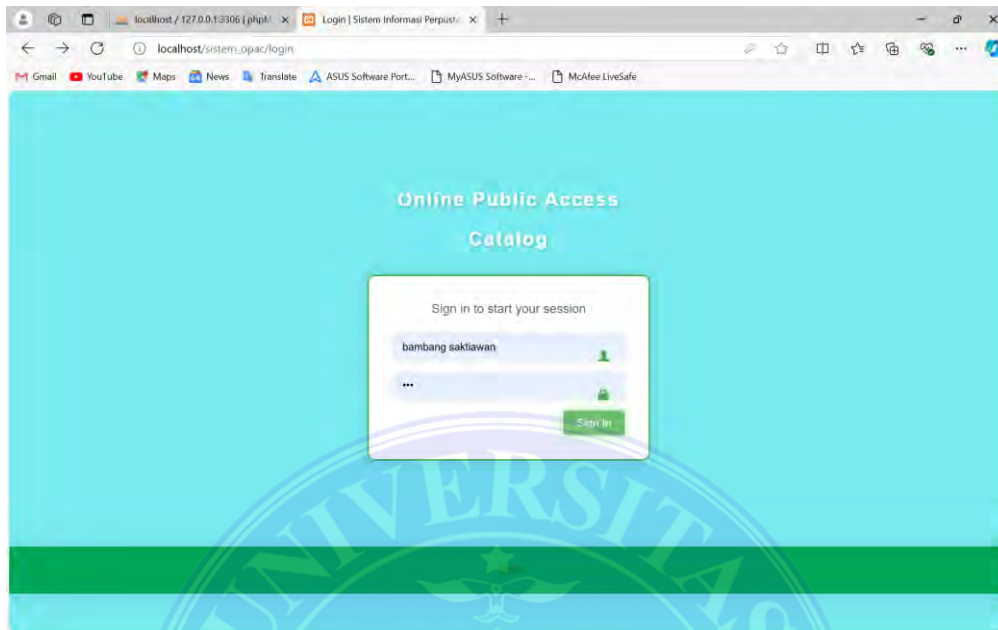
localhost / 127.0.0.1:3306 | phpM ×
Login | Sistem Informasi Perpust ×
+

localhost/sistem_opac/login

Gmail YouTube Maps News Translate ASUS Software Port... MyASUS Software -... McAfee LiveSafe

Online Public Access Catalog

Sign in to start your session

bambang saktiawan

•••

Sign In

UNIVERSITAS